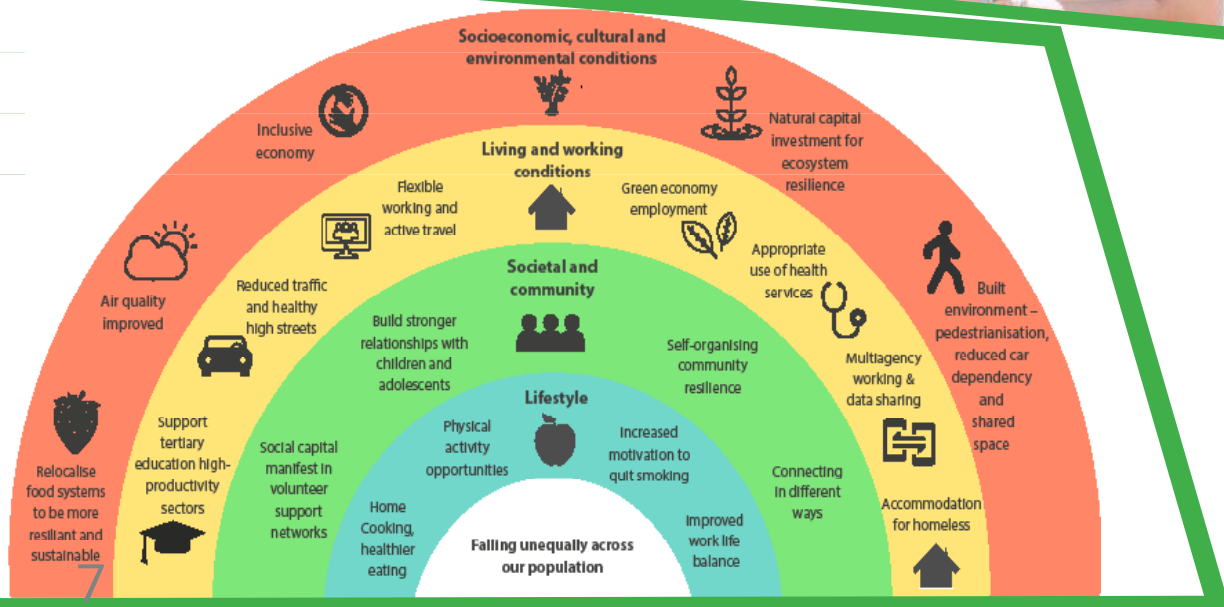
Socioeconomic, cultural and environmental conditions

Inclusive economy

Natural capital investment for ecosystem resilience

Air quality improved

Built environment – pedestrianisation, reduced car dependency and shared space

Relocalise food systems to be more resiliant and sustainable

Living and working conditions

Flexible working and active travel

Green economy employment

Reduced traffic and healthy high streets

Appropriate use of health services

Support tertiary education high-productivity sectors

Multiagency working & data sharing

Accommodation for homeless

Societal and community

Build stronger relationships with children and adolescents

Self-organising community resilience

Social capital manifest in volunteer support networks

Connecting in different ways

Lifestyle

Physical activity opportunities

Increased motivation to quit smoking

Home Cooking, healthier eating

Improved work life balance

Falling unequally across our population

7